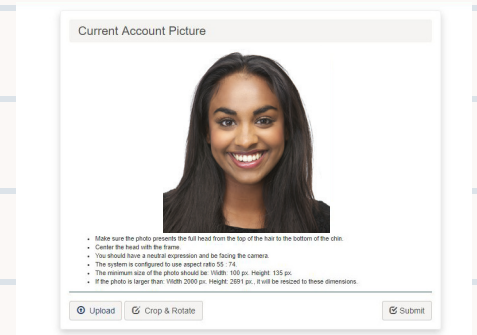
Current Account Picture

- Make sure the photo presents the full head from the top of the hair to the bottom of the chin.
- Center the head with the frame.
- You should have a neutral expression and be facing the camera.
- The system is configured to use aspect ratio 55 : 74.
- The minimum size of the photo should be: Width: 100 px. Height: 135 px.
- If the photo is larger than: Width 2000 px. Height: 2691 px., it will be resized to these dimensions.

Upload
Crop & Rotate
Submit